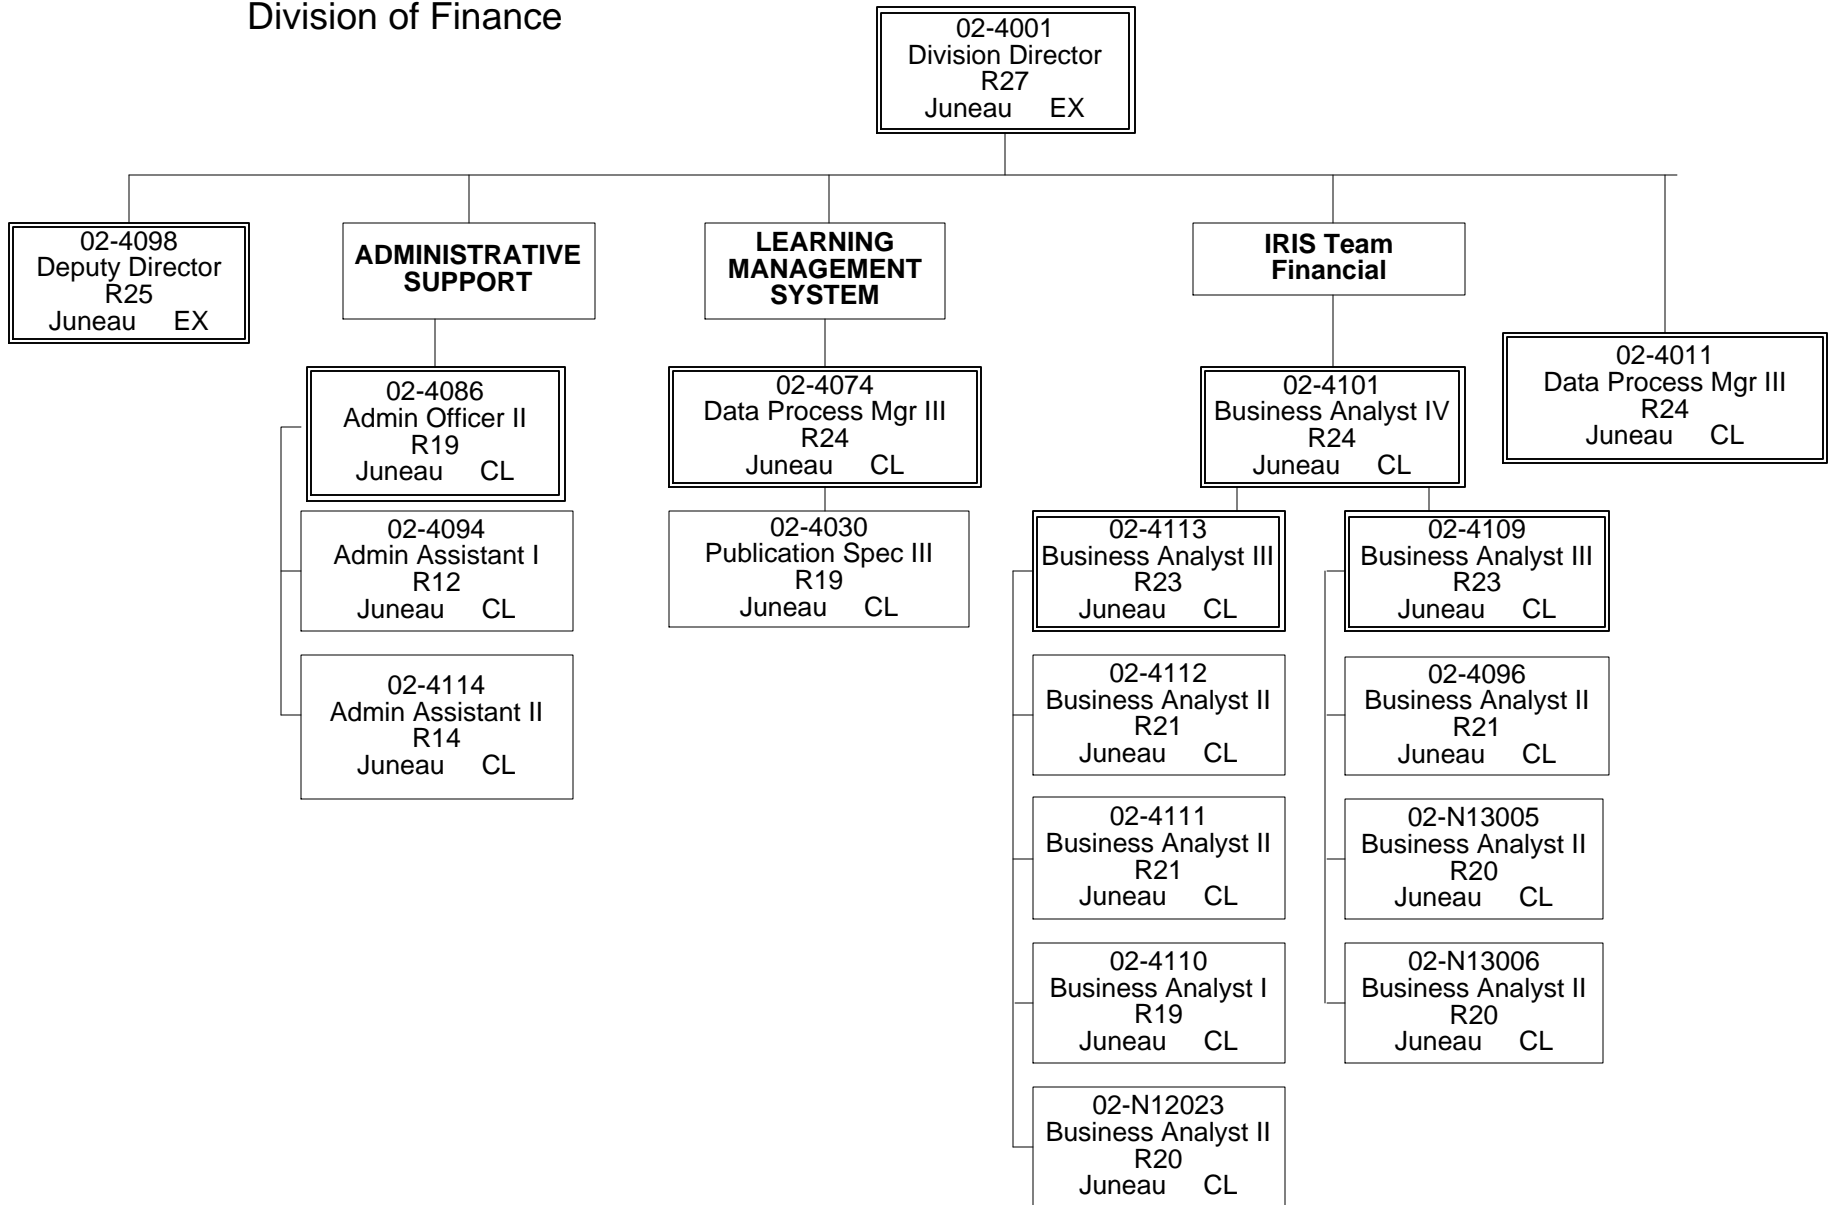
Division of Finance

02-4001
Division Director
R27
Juneau EX

02-4098
Deputy Director
R25
Juneau EX

ADMINISTRATIVE SUPPORT

02-4086
Admin Officer II
R19
Juneau CL

02-4094
Admin Assistant I
R12
Juneau CL

02-4114
Admin Assistant II
R14
Juneau CL

LEARNING MANAGEMENT SYSTEM

02-4074
Data Process Mgr III
R24
Juneau CL

02-4030
Publication Spec III
R19
Juneau CL

IRIS Team Financial

02-4101
Business Analyst IV
R24
Juneau CL

02-4113
Business Analyst III
R23
Juneau CL

02-4112
Business Analyst II
R21
Juneau CL

02-4111
Business Analyst II
R21
Juneau CL

02-4110
Business Analyst I
R19
Juneau CL

02-N12023
Business Analyst II
R20
Juneau CL

02-4109
Business Analyst III
R23
Juneau CL

02-4096
Business Analyst II
R21
Juneau CL

02-N13005
Business Analyst II
R20
Juneau CL

02-N13006
Business Analyst II
R20
Juneau CL

02-4011
Data Process Mgr III
R24
Juneau CL